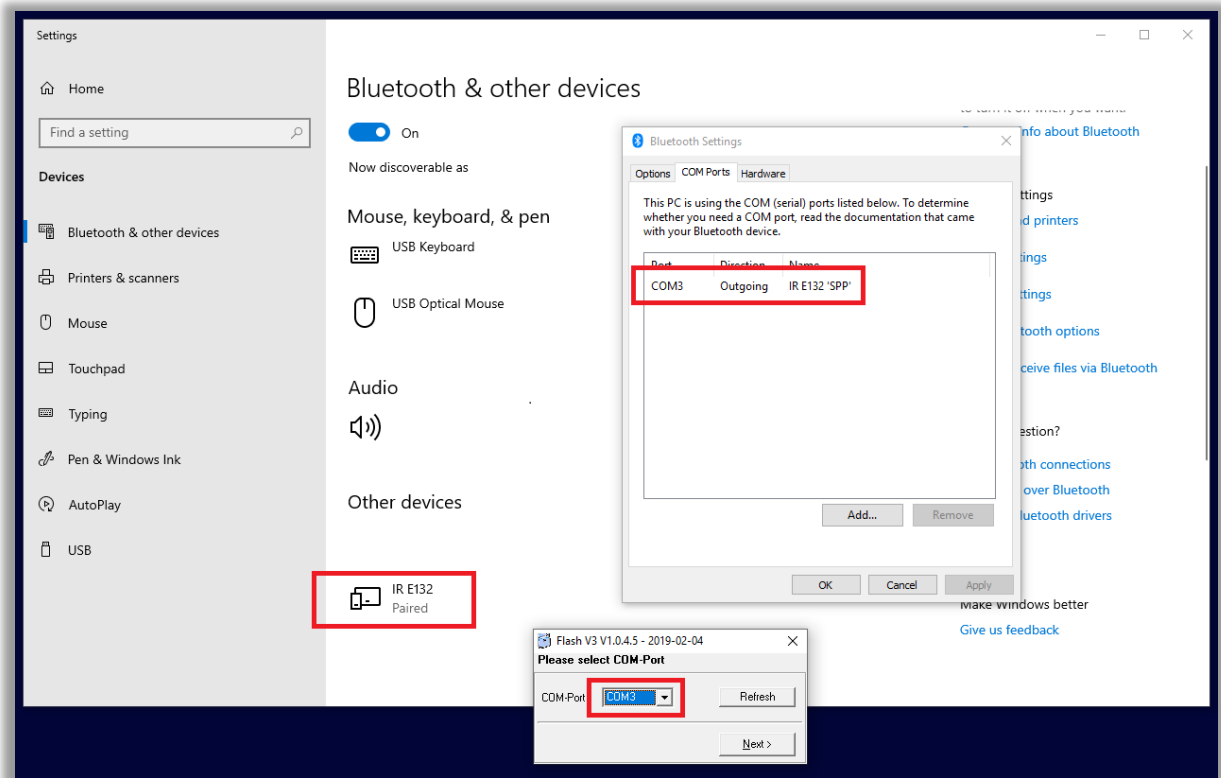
Settings

Home

Find a setting

Devices

Bluetooth & other devices

Printers & scanners

Mouse

Touchpad

Typing

Pen & Windows Ink

AutoPlay

USB

Bluetooth & other devices

On

Now discoverable as

Mouse, keyboard, & pen

USB Keyboard

USB Optical Mouse

Audio

Other devices

IR E132
Paired

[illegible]info about Bluetooth

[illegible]ttings
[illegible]d printers
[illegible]tings
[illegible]ttings
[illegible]tooth options
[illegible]ceive files via Bluetooth

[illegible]estion?
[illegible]th connections
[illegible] over Bluetooth
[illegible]luetooth drivers

Make Windows better
Give us feedback

Bluetooth Settings

Options | COM Ports | Hardware

This PC is using the COM (serial) ports listed below. To determine whether you need a COM port, read the documentation that came with your Bluetooth device.

| Port | Direction | Name |
|---|---|---|
| COM3 | Outgoing | IR E132 'SPP' |

Add... Remove

OK Cancel Apply

Flash V3 V1.0.4.5 - 2019-02-04
Please select COM-Port

COM-Port COM3 Refresh

Next >